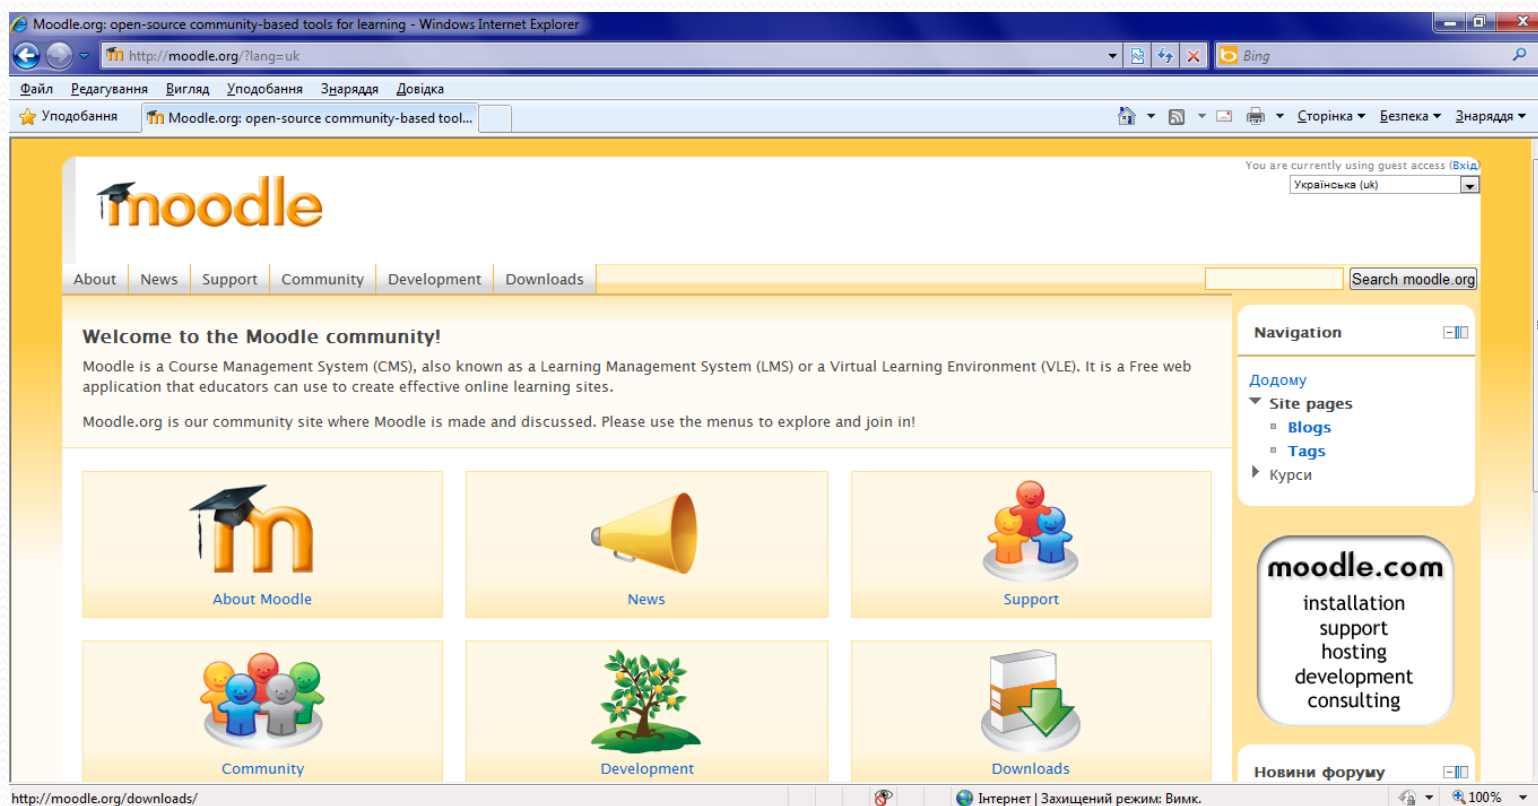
Moodle.org: open-source community-based tools for learning - Windows Internet Explorer

http://moodle.org/?lang=uk

Bing

Файл Редагування Вигляд Уподобання Знаряддя Довідка

Уподобання

Moodle.org: open-source community-based tool...

Сторінка Безпека Знаряддя

moodle

You are currently using guest access (Вхід)

Українська (uk)

About News Support Community Development Downloads

Search moodle.org

Welcome to the Moodle community!

Moodle is a Course Management System (CMS), also known as a Learning Management System (LMS) or a Virtual Learning Environment (VLE). It is a Free web application that educators can use to create effective online learning sites.

Moodle.org is our community site where Moodle is made and discussed. Please use the menus to explore and join in!

About Moodle

News

Support

Community

Development

Downloads

Navigation

Додому

Site pages

Blogs

Tags

Курси

moodle.com

installation
support
hosting
development
consulting

Новини форуму

http://moodle.org/downloads/

Інтернет | Захищений режим: Вимк.

100%